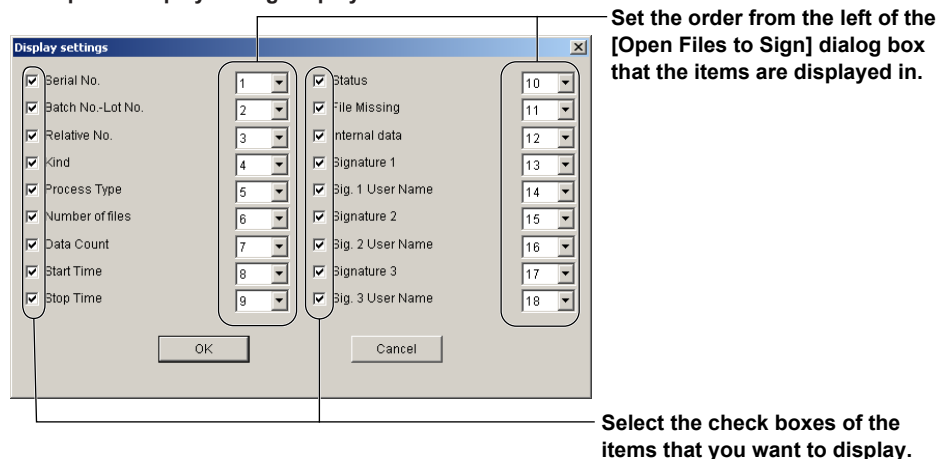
Display settings

Serial No.
Batch No.-Lot No.
Relative No.
Kind
Process Type
Number of files
Data Count
Start Time
Stop Time

1
2
3
4
5
6
7
8
9

Status
File Missing
Internal data
Signature 1
Sig. 1 User Name
Signature 2
Sig. 2 User Name
Signature 3
Sig. 3 User Name

10
11
12
13
14
15
16
17
18

OK
Cancel

Set the order from the left of the [Open Files to Sign] dialog box that the items are displayed in.

Select the check boxes of the items that you want to display.